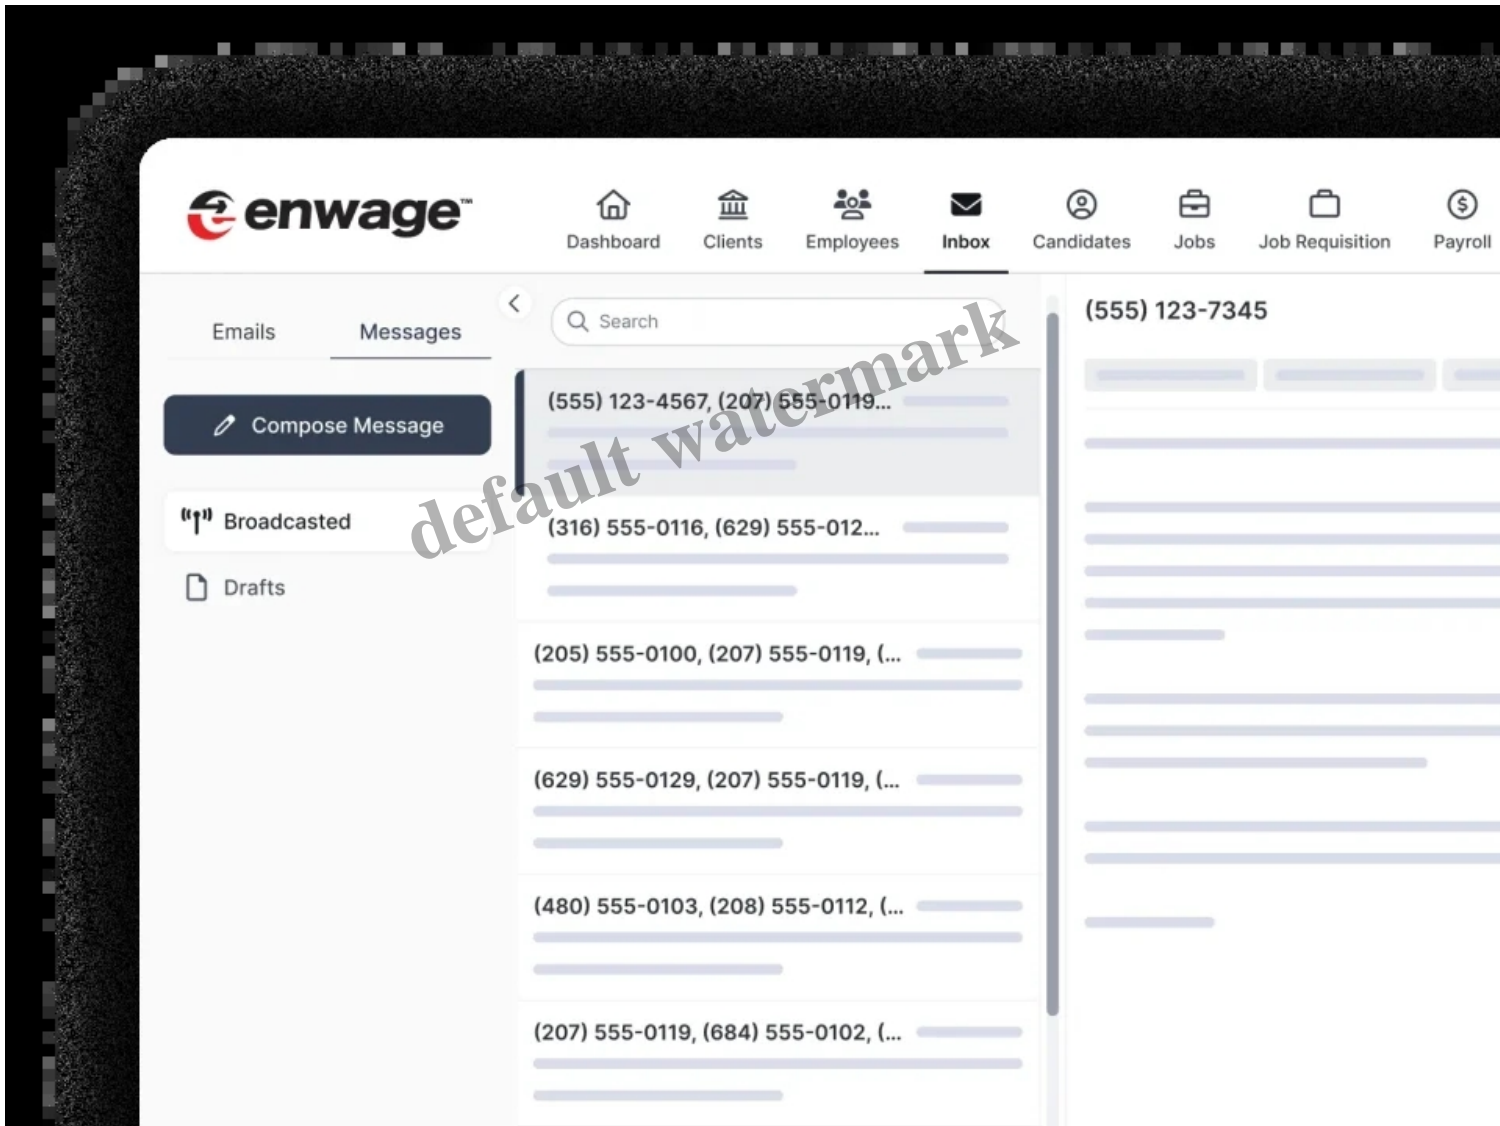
enwage™

Dashboard
Clients
Employees
Inbox
Candidates
Jobs
Job Requisition
Payroll

Emails
Messages

Compose Message

Broadcasted
Drafts

Search

(555) 123-4567, (207) 555-0119...

(316) 555-0116, (629) 555-012...

(205) 555-0100, (207) 555-0119, (...

(629) 555-0129, (207) 555-0119, (...

(480) 555-0103, (208) 555-0112, (...

(207) 555-0119, (684) 555-0102, (...

(555) 123-7345

default watermark